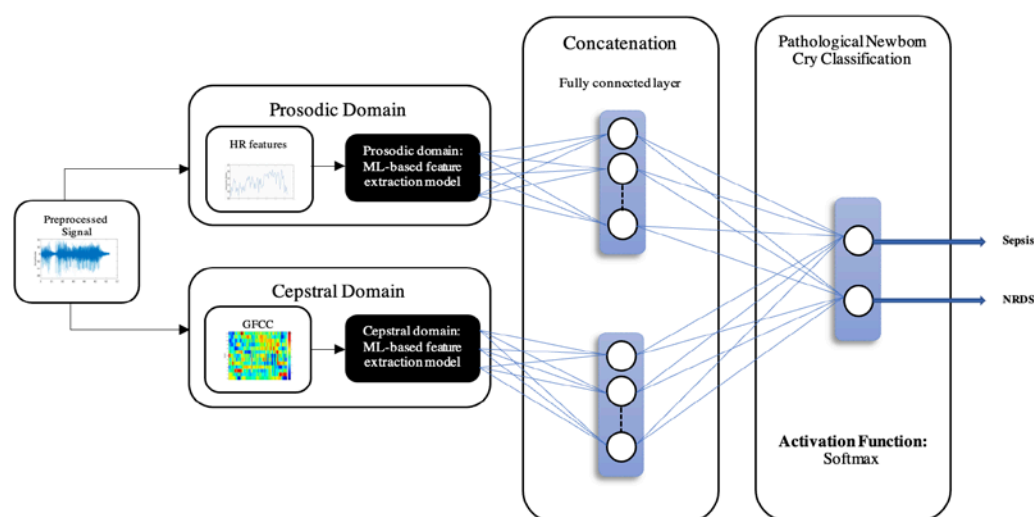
Concatenation

Fully connected layer

Pathological Newborn Cry Classification

Prosodic Domain

HR features

Prosodic domain: ML-based feature extraction model

Preprocessed Signal

Cepstral Domain

GFCC

Cepstral domain: ML-based feature extraction model

Sepsis

NRDS

Activation Function: Softmax